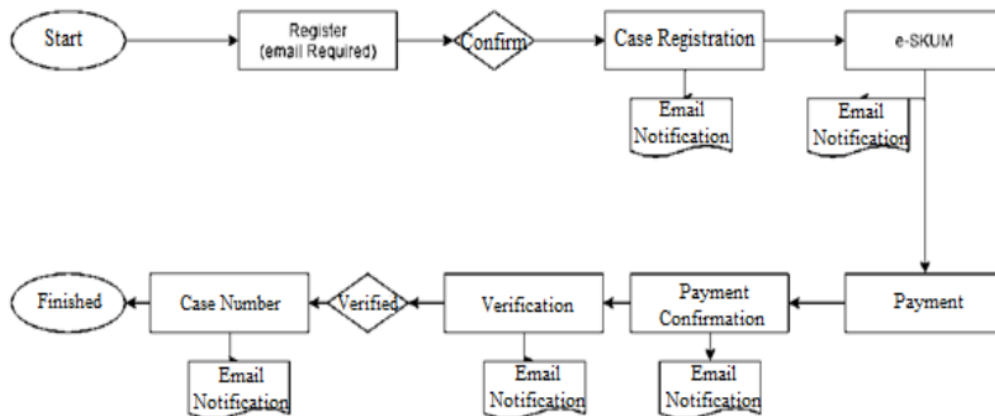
Start
Register (email Required)
Confirm
Case Registration
e-SKUM
Email Notification
Email Notification
Finished
Case Number
Verified
Verification
Payment Confirmation
Payment
Email Notification
Email Notification
Email Notification